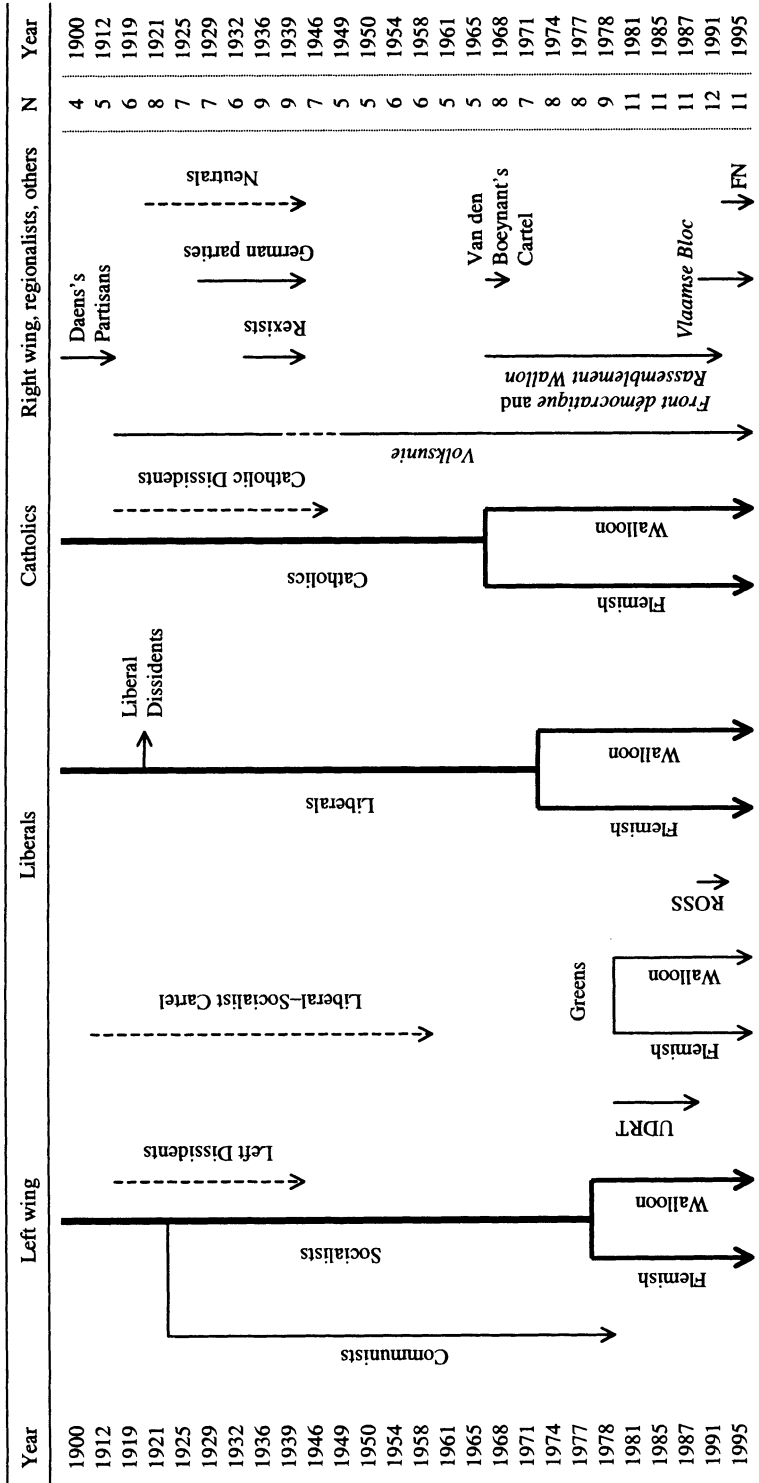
| Year | N |
|---|---|
| 1900 | 4 |
| 1912 | 5 |
| 1919 | 6 |
| 1921 | 8 |
| 1925 | 7 |
| 1929 | 7 |
| 1932 | 6 |
| 1936 | 9 |
| 1939 | 9 |
| 1946 | 7 |
| 1949 | 5 |
| 1950 | 5 |
| 1954 | 6 |
| 1958 | 6 |
| 1961 | 5 |
| 1965 | 5 |
| 1968 | 8 |
| 1971 | 7 |
| 1974 | 8 |
| 1977 | 8 |
| 1978 | 9 |
| 1981 | 11 |
| 1985 | 11 |
| 1987 | 11 |
| 1991 | 12 |
| 1995 | 11 |

Left wing
Communists
Socialists
Flemish
Walloon
Left Dissidents
UDRT
Greens
Flemish
Walloon
Liberal–Socialist Cartel
ROSS

Liberals
Liberals
Flemish
Walloon
Liberal Dissidents

Catholics
Catholics
Flemish
Walloon
Catholic Dissidents

Right wing, regionalists, others
Volksunie
Front démocratique and Rassemblement Wallon
Daens's Partisans
Rexists
Vlaamse Bloc
German parties
Van den Boeynant's Cartel
Neutrals
FN

Year
1900 1912 1919 1921 1925 1929 1932 1936 1939 1946 1949 1950 1954 1958 1961 1965 1968 1971 1974 1977 1978 1981 1985 1987 1991 1995